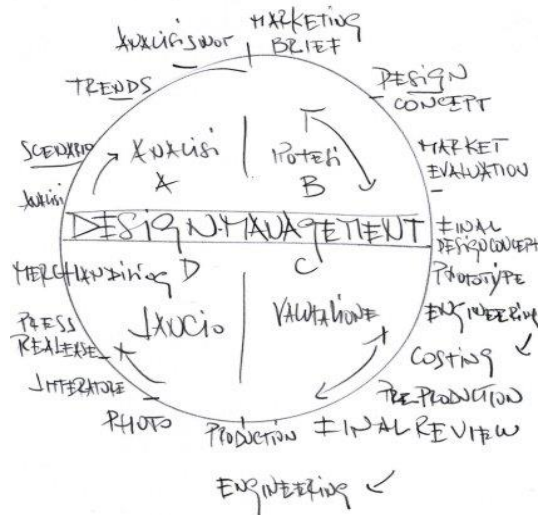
ANALISI SWOT
MARKETING BRIEF
TRENDS
DESIGN CONCEPT
SCENARIO
ANALISI A
IPOTESI B
MARKET EVALUATION
ANALISI
DESIGN MANAGEMENT
FINAL DESIGN CONCEPT
MERCHANDISING D
C
PROTOTYPE
ENGINEERING
PRESS REALEASE
LANCIO
VALUTAZIONE
COSTING
LITTERATURE
PRE-PRODUCTION
PHOTO
PRODUCTION
FINAL REVIEW
ENGINEERING